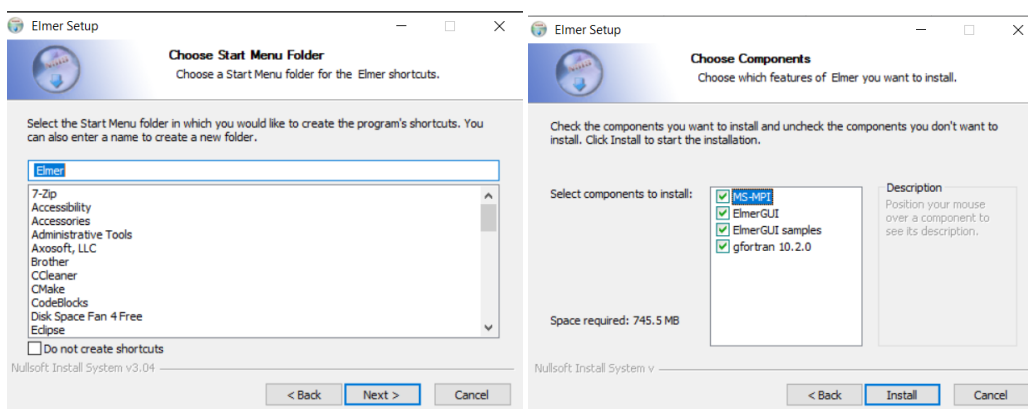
Elmer Setup

Choose Start Menu Folder
Choose a Start Menu folder for the Elmer shortcuts.

Select the Start Menu folder in which you would like to create the program's shortcuts. You can also enter a name to create a new folder.

Elmer

7-Zip
Accessibility
Accessories
Administrative Tools
Axosoft, LLC
Brother
CCleaner
CMake
CodeBlocks
Disk Space Fan 4 Free
Eclipse

Do not create shortcuts

Nullsoft Install System v3.04

< Back
Next >
Cancel

Elmer Setup

Choose Components
Choose which features of Elmer you want to install.

Check the components you want to install and uncheck the components you don't want to install. Click Install to start the installation.

Select components to install:

MS-MPI
ElmerGUI
ElmerGUI samples
gfortran 10.2.0

Description
Position your mouse over a component to see its description.

Space required: 745.5 MB

Nullsoft Install System v

< Back
Install
Cancel